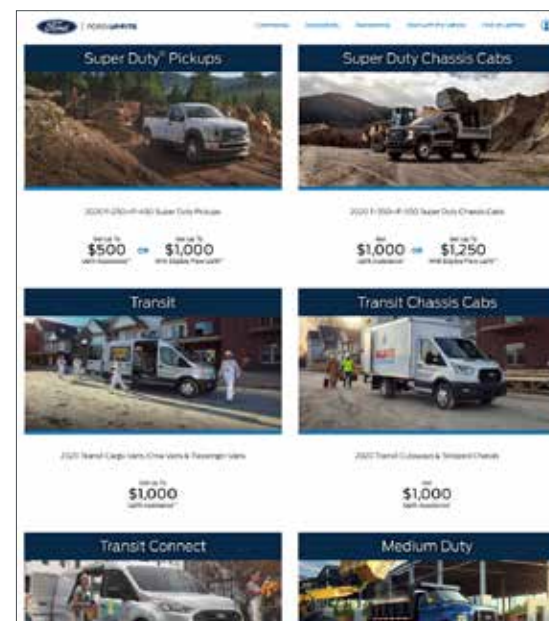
Ford | FORD UPFITS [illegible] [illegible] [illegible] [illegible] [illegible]

Super Duty® Pickups

2020 F-250-F-450 Super Duty Pickups

Get Up To $500 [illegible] Get Up To $1,000 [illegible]

Super Duty Chassis Cabs

2020 F-350-F-550 Super Duty Chassis Cabs

Get $1,000 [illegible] Get Up To $1,250 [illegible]

Transit

2020 Transit Cargo Vans, Crew Vans & Passenger Vans

Get Up To $1,000 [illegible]

Transit Chassis Cabs

2020 Transit Cutaways & Stripped Chassis

Get $1,000 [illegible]

Transit Connect

Medium Duty